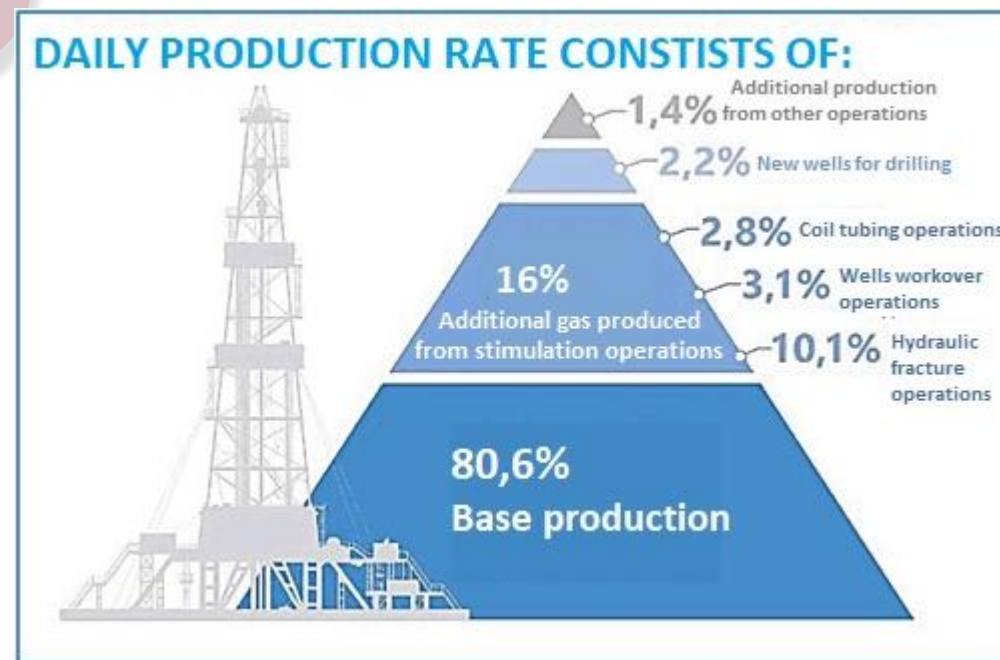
DAILY PRODUCTION RATE CONSTISTS OF:

1,4% Additional production from other operations

2,2% New wells for drilling

2,8% Coil tubing operations

16%
Additional gas produced from stimulation operations

3,1% Wells workover operations

10,1% Hydraulic fracture operations

80,6%
Base production